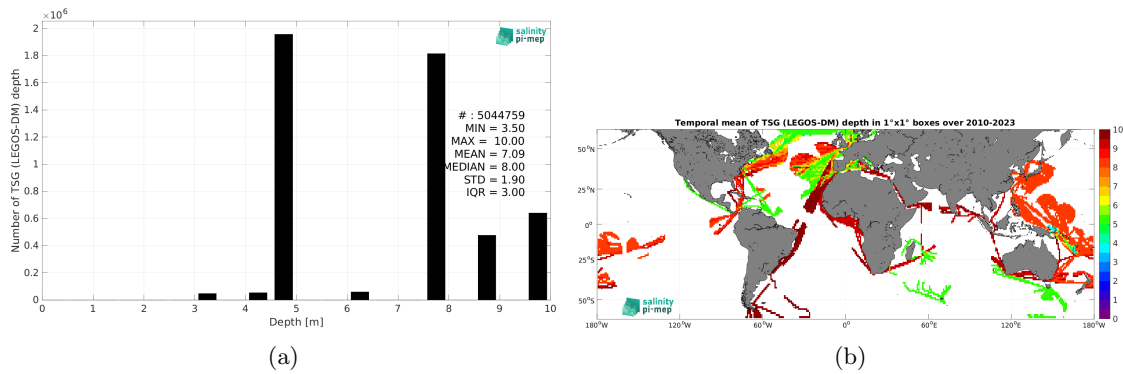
$\times10^6$
salinity pi-mep
Number of TSG (LEGOS-DM) depth
2
1.8
1.6
1.4
1.2
1
0.8
0.6
0.4
0.2
0
# : 5044759
MIN = 3.50
MAX = 10.00
MEAN = 7.09
MEDIAN = 8.00
STD = 1.90
IQR = 3.00
0 1 2 3 4 5 6 7 8 9 10
Depth [m]
(a)

Temporal mean of TSG (LEGOS-DM) depth in 1°x1° boxes over 2010-2023
50°N
25°N
0°
25°S
50°S
180°W 120°W 60°W 0° 60°E 120°E 180°W
salinity pi-mep
10
9
8
7
6
5
4
3
2
1
0
(b)